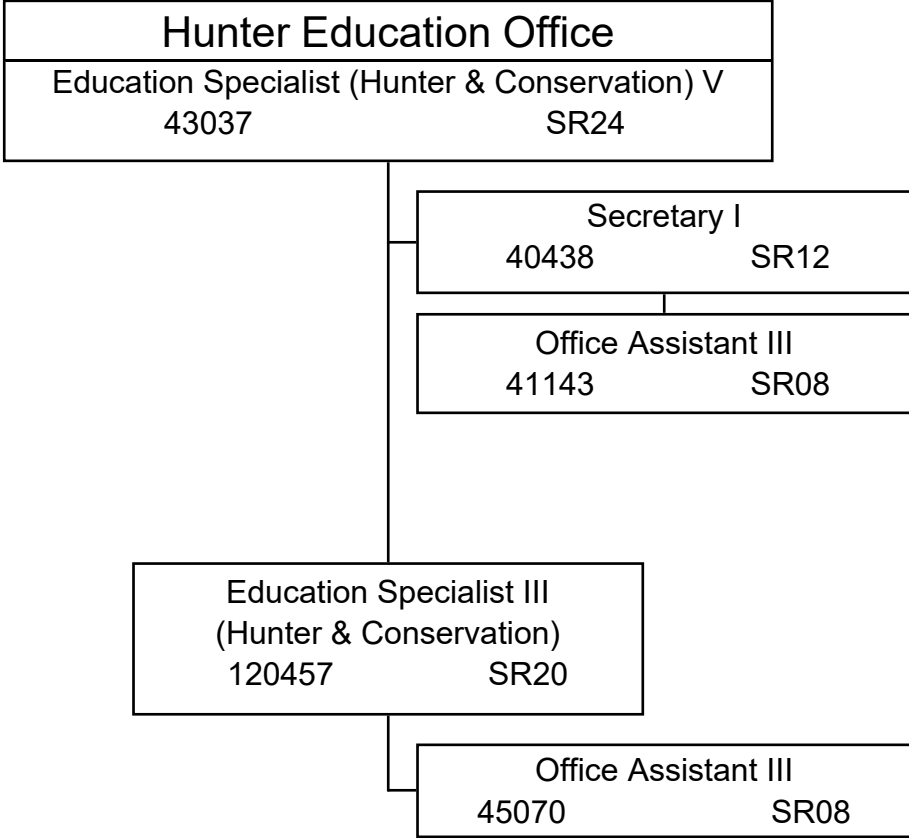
Hunter Education Office
Education Specialist (Hunter & Conservation) V
43037 SR24

Secretary I
40438 SR12

Office Assistant III
41143 SR08

Education Specialist III
(Hunter & Conservation)
120457 SR20

Office Assistant III
45070 SR08